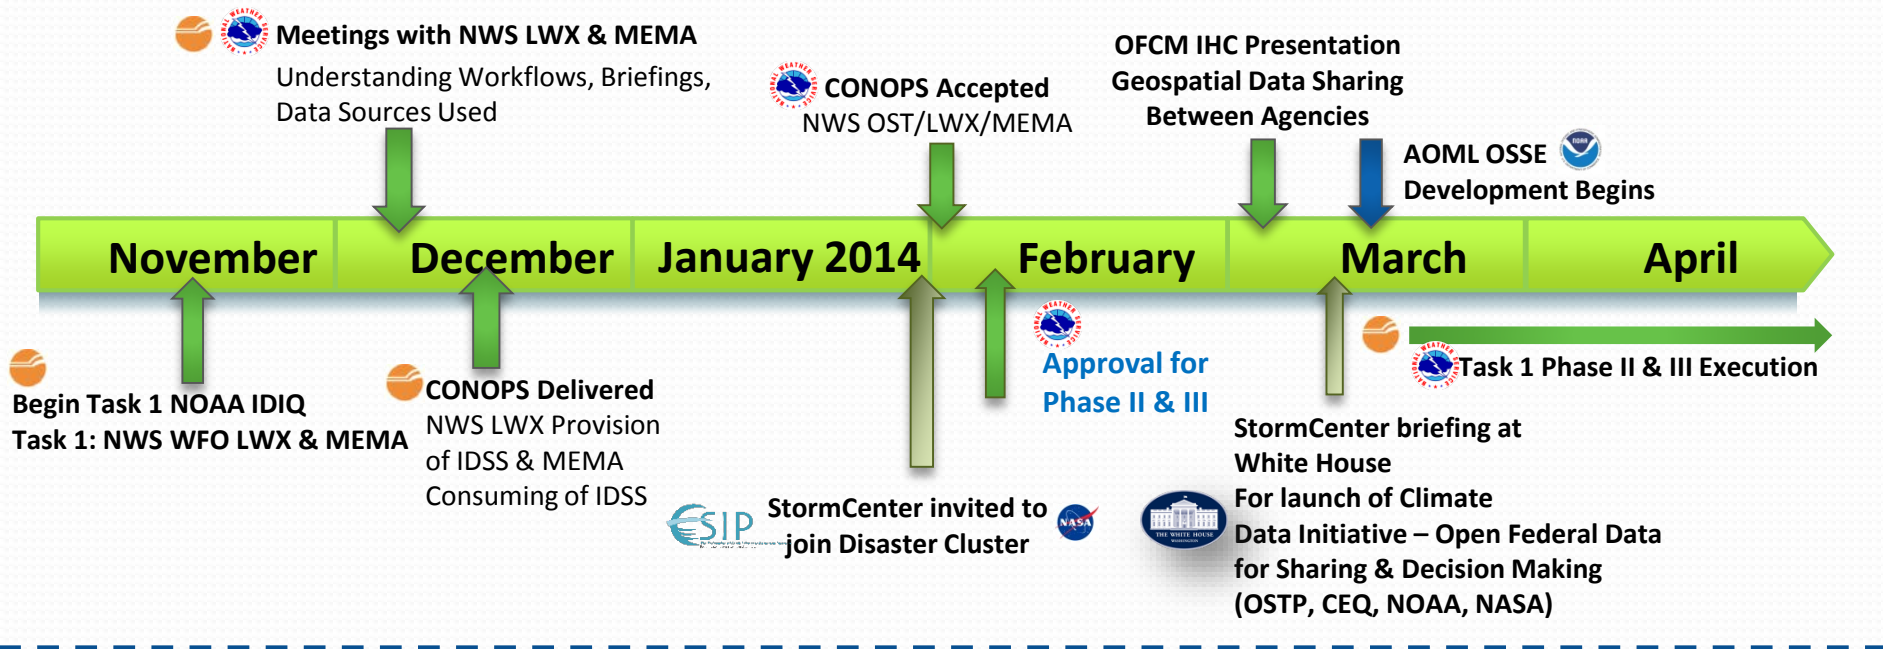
Meetings with NWS LWX & MEMA
Understanding Workflows, Briefings, Data Sources Used

CONOPS Accepted
NWS OST/LWX/MEMA

OFCM IHC Presentation
Geospatial Data Sharing
Between Agencies

AOML OSSE
Development Begins

November December January 2014 February March April

Begin Task 1 NOAA IDIQ
Task 1: NWS WFO LWX & MEMA

CONOPS Delivered
NWS LWX Provision of IDSS & MEMA Consuming of IDSS

ESIP

StormCenter invited to join Disaster Cluster

NASA

Approval for Phase II & III

Task 1 Phase II & III Execution

THE WHITE HOUSE

StormCenter briefing at White House
For launch of Climate Data Initiative – Open Federal Data for Sharing & Decision Making
(OSTP, CEQ, NOAA, NASA)